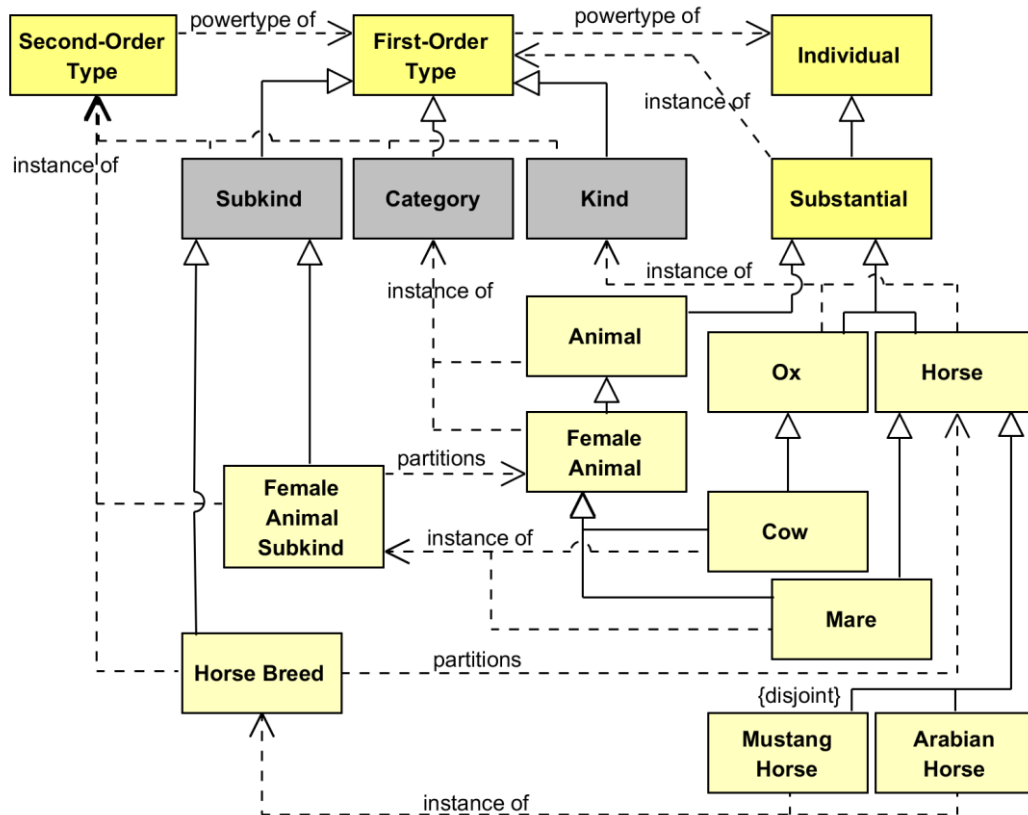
Second-Order Type
powertype of
First-Order Type
powertype of
Individual
instance of
instance of
Subkind
Category
Kind
Substantial
instance of
instance of
Animal
Ox
Horse
Female Animal
partitions
Female Animal Subkind
instance of
Cow
Mare
Horse Breed
partitions
{disjoint}
Mustang Horse
Arabian Horse
instance of